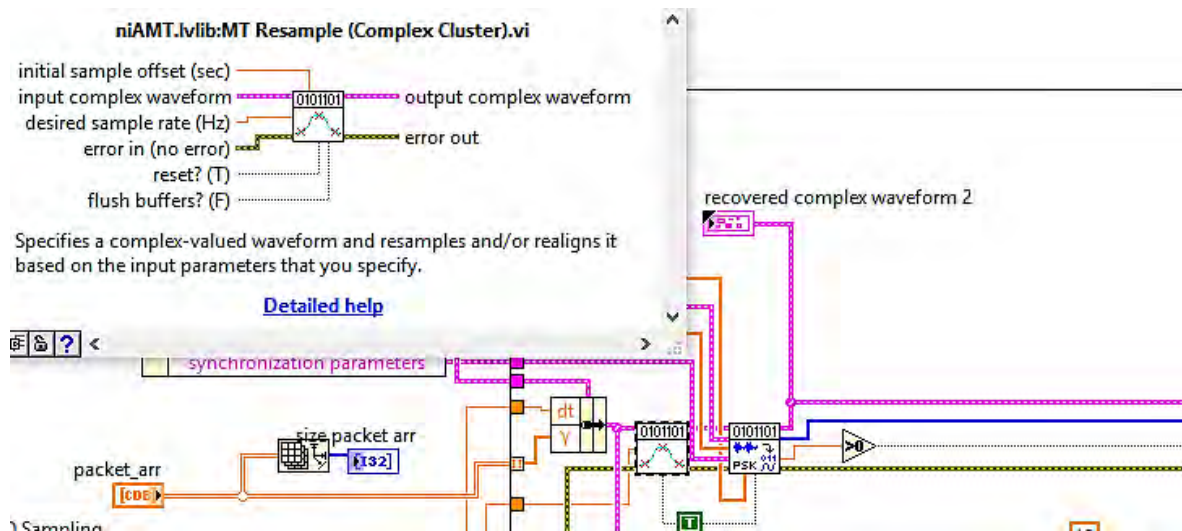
niAMT.lvlib:MT Resample (Complex Cluster).vi

initial sample offset (sec)
input complex waveform
desired sample rate (Hz)
error in (no error)
reset? (T)
flush buffers? (F)
0101101
output complex waveform
error out

Specifies a complex-valued waveform and resamples and/or realigns it based on the input parameters that you specify.

Detailed help

?

recovered complex waveform 2

synchronization parameters

dt
Y

0101101
0101101
PSK

>0

size packet arr
I32

packet_arr
CDB

T

) Sampling